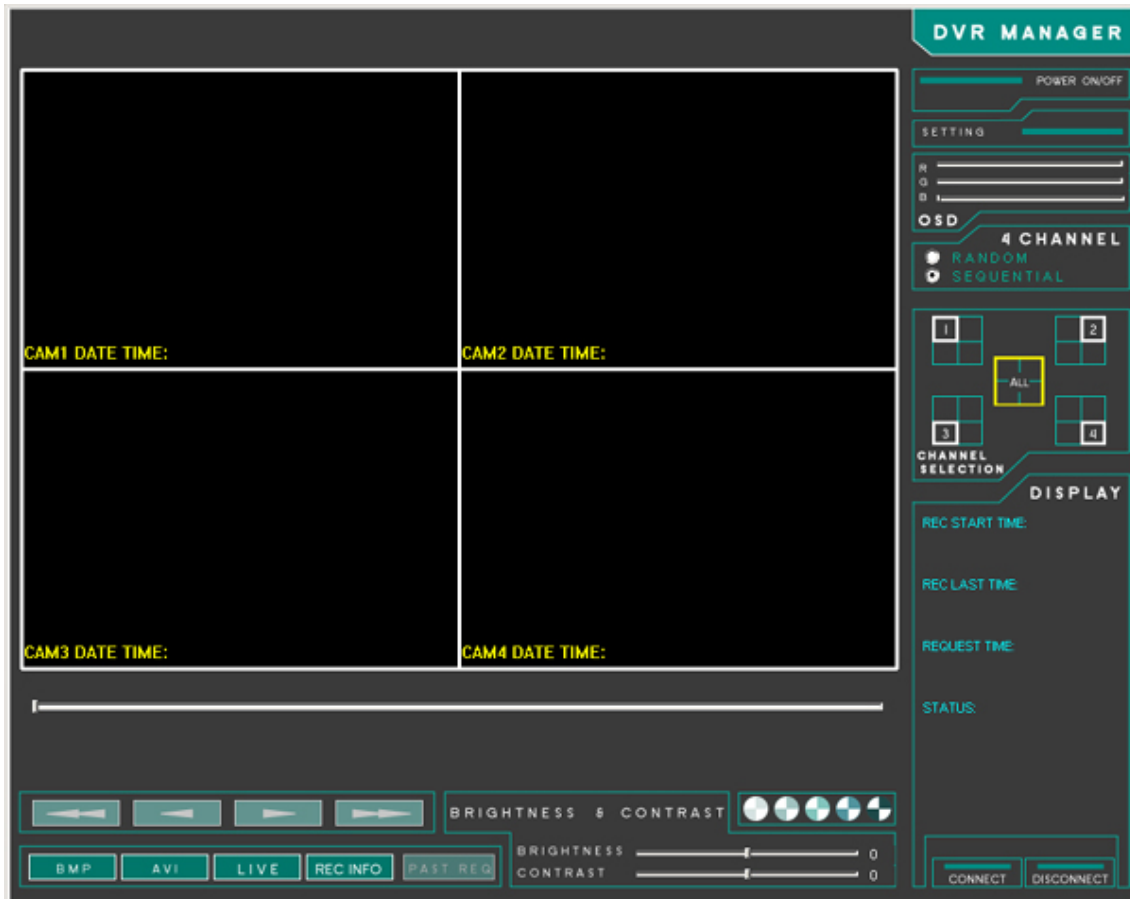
DVR MANAGER

POWER ON/OFF

SETTING

R
G
B

OSD

4 CHANNEL
RANDOM
SEQUENTIAL

1
2
ALL
3
4

CHANNEL SELECTION

DISPLAY

REC START TIME:

REC LAST TIME:

REQUEST TIME:

STATUS:

CAM1 DATE TIME:

CAM2 DATE TIME:

CAM3 DATE TIME:

CAM4 DATE TIME:

BRIGHTNESS & CONTRAST

BMP
AVI
LIVE
REC INFO
PAST REQ

BRIGHTNESS 0
CONTRAST 0

CONNECT
DISCONNECT